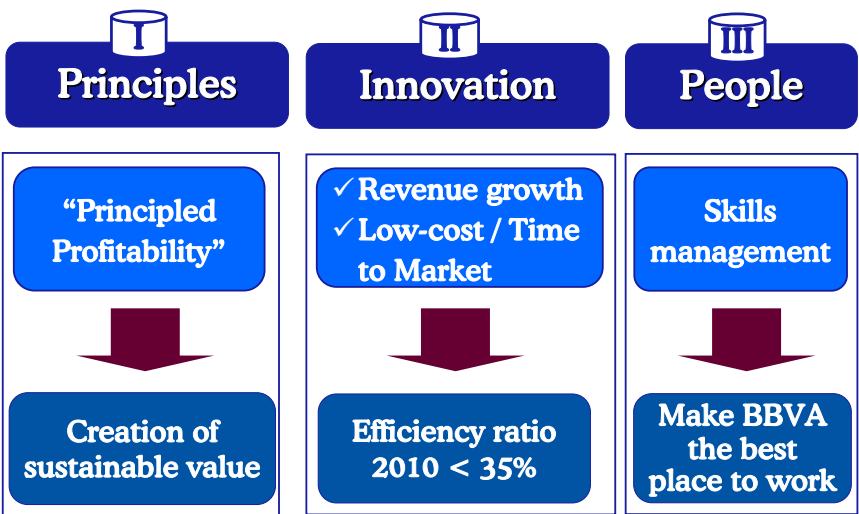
I
Principles

“Principled Profitability”

Creation of sustainable value

II
Innovation

✓ Revenue growth
✓ Low-cost / Time to Market

Efficiency ratio 2010 < 35%

III
People

Skills management

Make BBVA the best place to work